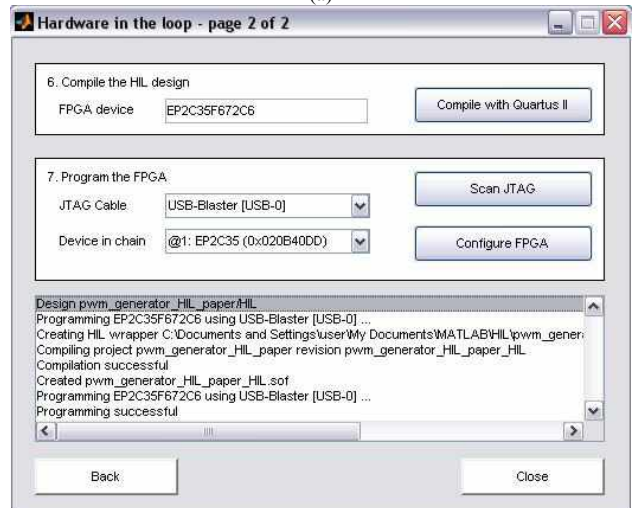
Hardware in the loop - page 2 of 2

6. Compile the HIL design

FPGA device EP2C35F672C6

Compile with Quartus II

7. Program the FPGA

JTAG Cable USB-Blaster [USB-0]

Device in chain @1: EP2C35 (0x020B40DD)

Scan JTAG

Configure FPGA

Design pwm_generator_HIL_paper/HIL
Programming EP2C35F672C6 using USB-Blaster [USB-0] ...
Creating HIL wrapper C:\Documents and Settings\user\My Documents\MATLAB\HIL\pwm_genera
Compiling project pwm_generator_HIL_paper revision pwm_generator_HIL_paper_HIL
Compilation successful
Created pwm_generator_HIL_paper_HIL.sof
Programming EP2C35F672C6 using USB-Blaster [USB-0] ...
Programming successful

Back

Close